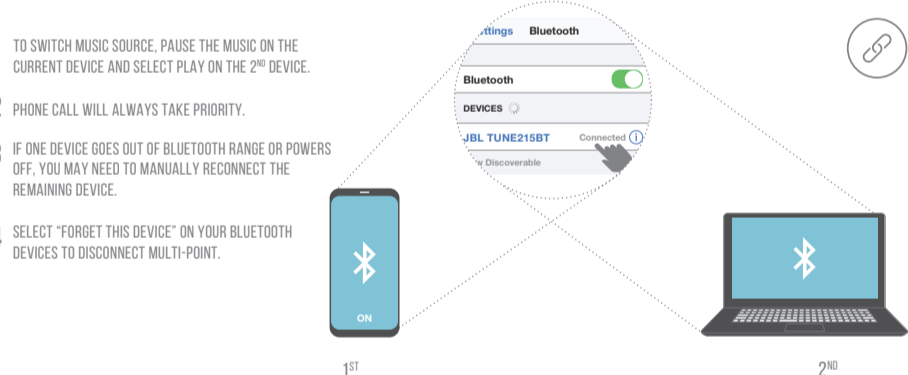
TO SWITCH MUSIC SOURCE, PAUSE THE MUSIC ON THE CURRENT DEVICE AND SELECT PLAY ON THE 2ND DEVICE.

PHONE CALL WILL ALWAYS TAKE PRIORITY.

IF ONE DEVICE GOES OUT OF BLUETOOTH RANGE OR POWERS OFF, YOU MAY NEED TO MANUALLY RECONNECT THE REMAINING DEVICE.

SELECT “FORGET THIS DEVICE” ON YOUR BLUETOOTH DEVICES TO DISCONNECT MULTI-POINT.

ttings Bluetooth

Bluetooth

DEVICES

JBL TUNE215BT Connected

w Discoverable

ON

1ST

2ND